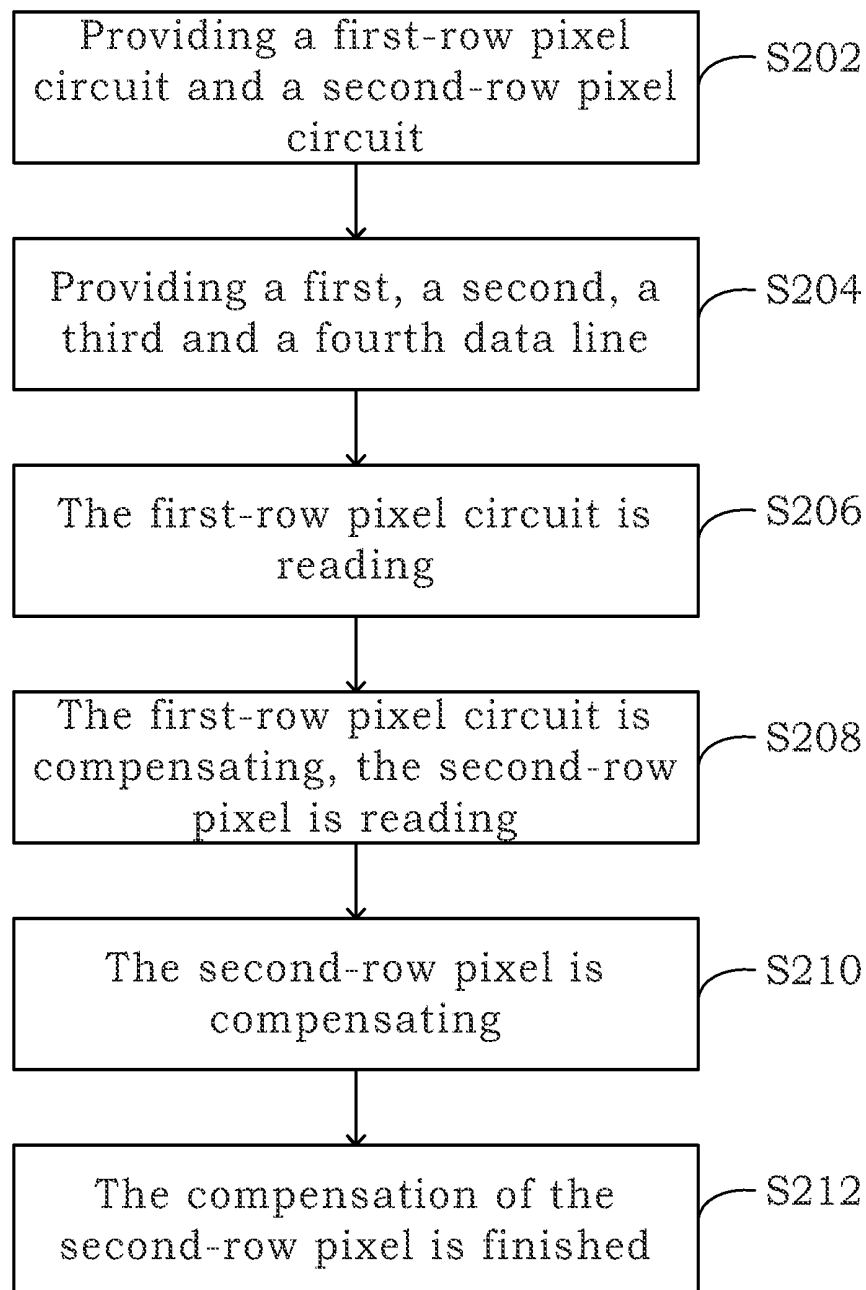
Providing a first-row pixel circuit and a second-row pixel circuit

S202

Providing a first, a second, a third and a fourth data line

S204

The first-row pixel circuit is reading

S206

The first-row pixel circuit is compensating, the second-row pixel is reading

S208

The second-row pixel is compensating

S210

The compensation of the second-row pixel is finished

S212